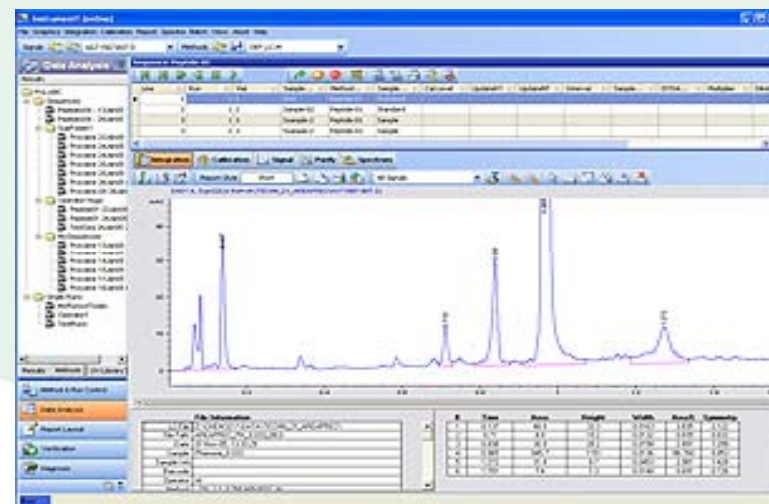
Instrument1 (online)

Data Analysis

Sequence: Peptide 01

Calibration

Signal

Purity

Spectrum

Report Style

Method & Run Control

Data Analysis

Report Layout

Verification

Diagnosis

File Information

Time

Area

Height

Width

Area%

Symmetry

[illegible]